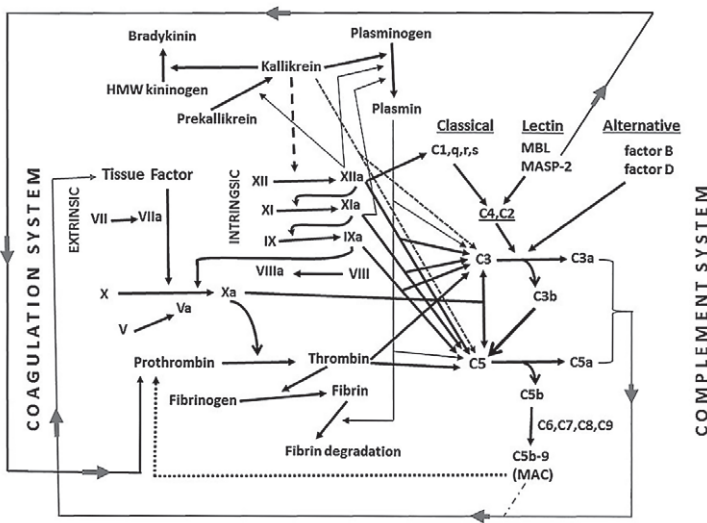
Bradykinin
Kallikrein
Plasminogen
HMW kininogen
Prekallikrein
Plasmin
Classical
Lectin
Alternative
C1,q,r,s
MBL
MASP-2
factor B
factor D
COAGULATION SYSTEM
Tissue Factor
EXTRINSIC
INTRINGSIC
XII
XIIa
XI
XIa
IX
IXa
VII
VIIa
C4,C2
C3
C3a
VIIIa
VIII
X
Va
Xa
C3b
V
Prothrombin
Thrombin
C5
C5a
Fibrinogen
Fibrin
C5b
C6,C7,C8,C9
Fibrin degradation
C5b-9
(MAC)
COMPLEMENT SYSTEM